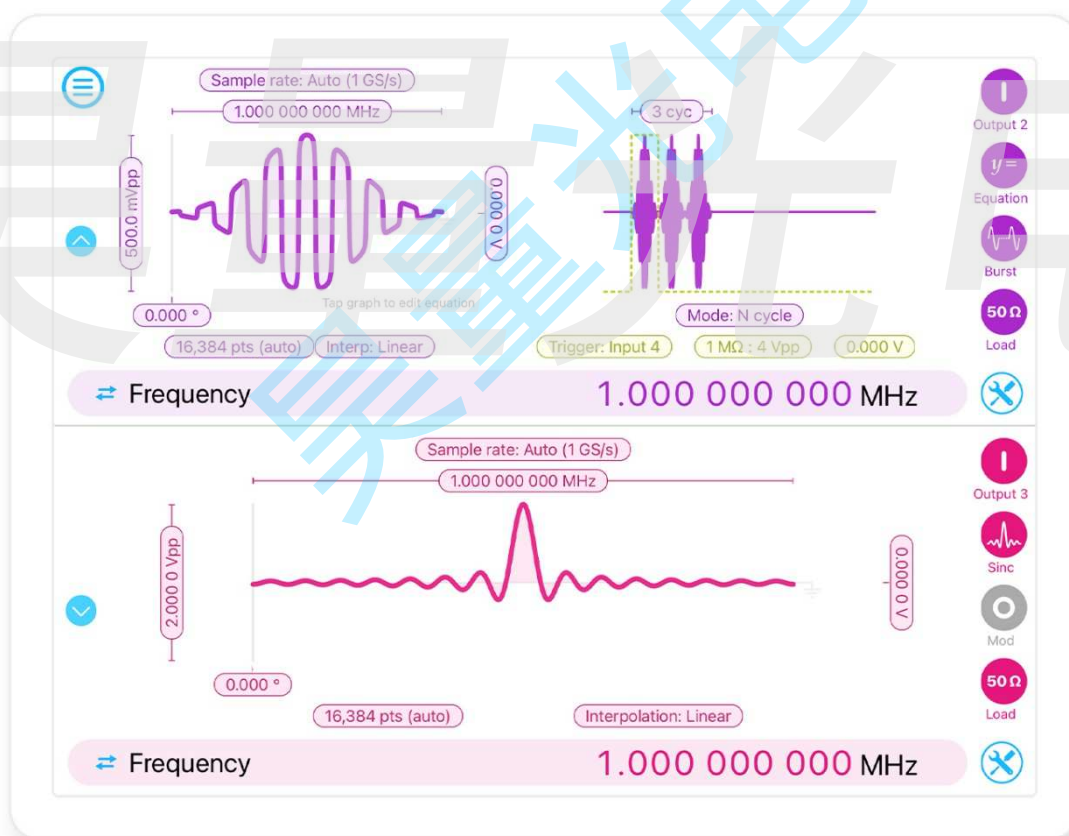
Sample rate: Auto (1 GS/s)
1.000 000 000 MHz
500.0 mVpp
0.000 V
3 cyc
Output 2
Equation
Burst
50 Ω
Load
Tap graph to edit equation
0.000 °
Mode: N cycle
16,384 pts (auto)
Interp: Linear
Trigger: Input 4
1 MΩ : 4 Vpp
0.000 V
Frequency
1.000 000 000 MHz

Sample rate: Auto (1 GS/s)
1.000 000 000 MHz
Output 3
2.000 0 Vpp
0.000 V
Sinc
Mod
0.000 °
50 Ω
Load
16,384 pts (auto)
Interpolation: Linear
Frequency
1.000 000 000 MHz